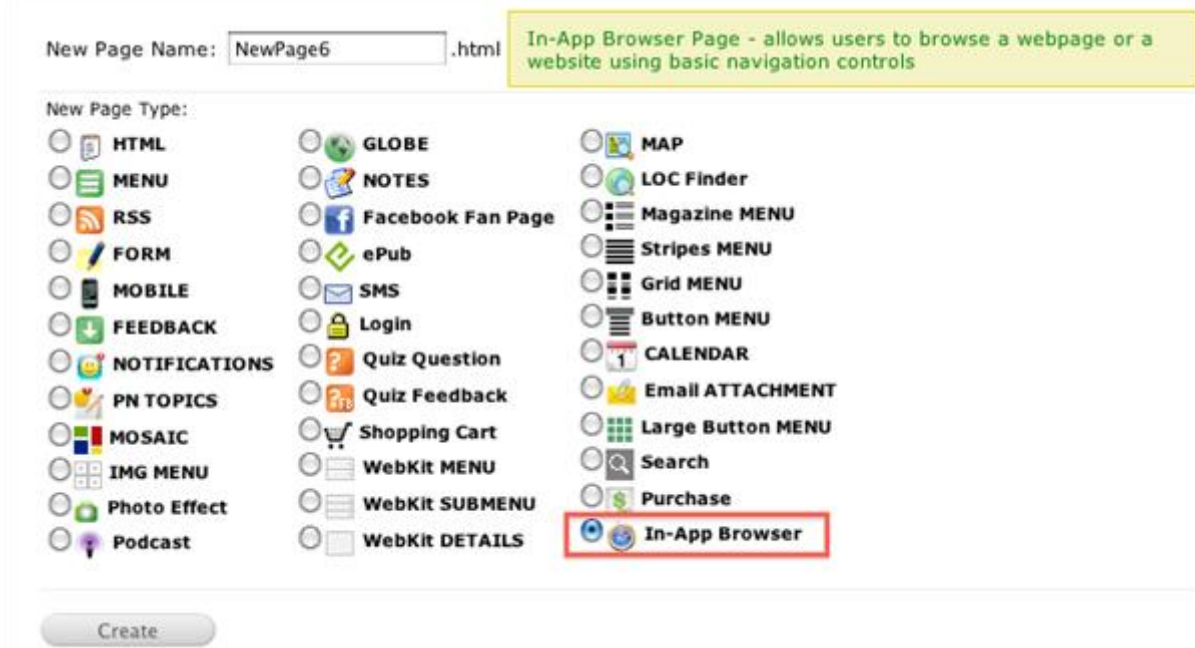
New Page Name: NewPage6 .html

In-App Browser Page - allows users to browse a webpage or a website using basic navigation controls

New Page Type:

HTML
MENU
RSS
FORM
MOBILE
FEEDBACK
NOTIFICATIONS
PN TOPICS
MOSAIC
IMG MENU
Photo Effect
Podcast

GLOBE
NOTES
Facebook Fan Page
ePub
SMS
Login
Quiz Question
Quiz Feedback
Shopping Cart
WebKit MENU
WebKit SUBMENU
WebKit DETAILS

MAP
LOC Finder
Magazine MENU
Stripes MENU
Grid MENU
Button MENU
CALENDAR
Email ATTACHMENT
Large Button MENU
Search
Purchase
In-App Browser

Create